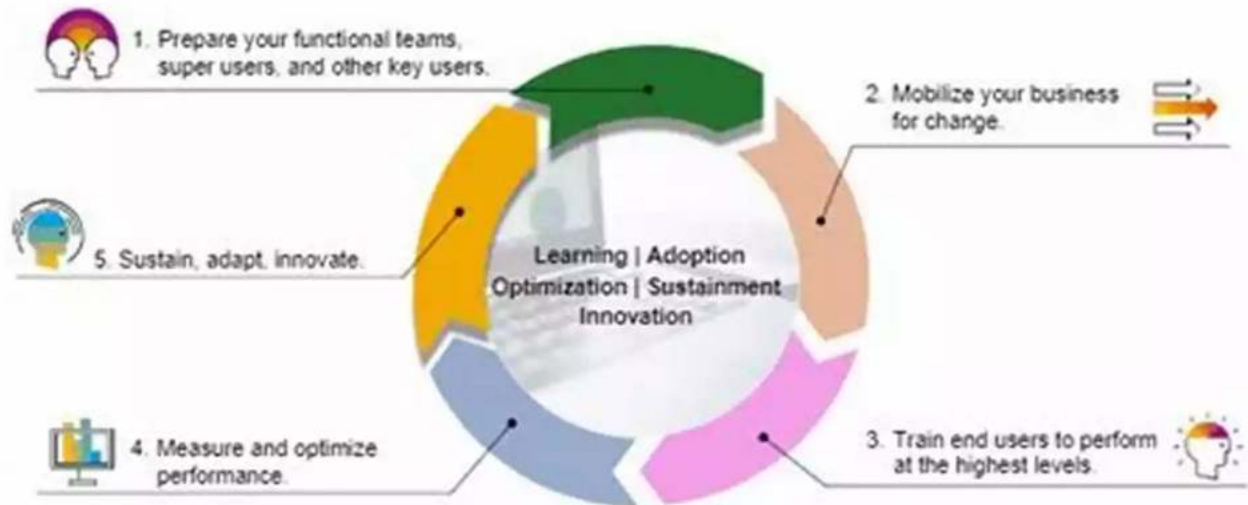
1. Prepare your functional teams, super users, and other key users.

2. Mobilize your business for change.

Learning | Adoption
Optimization | Sustainment
Innovation

5. Sustain, adapt, innovate.

3. Train end users to perform at the highest levels.

4. Measure and optimize performance.